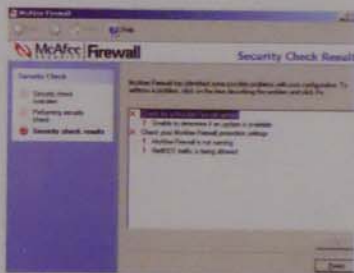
McAfee Firewall

McAfee Firewall

Security Check Result

Security Check

Security check complete

Performing security check

Security check results

McAfee Firewall has detected some possible problems with your configuration. To address a problem, click on the line describing the problem and click Fix.

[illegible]

Unable to determine if an update is available

Check your McAfee Firewall protection settings

McAfee Firewall is not running

NetBIOS traffic is being allowed

Close